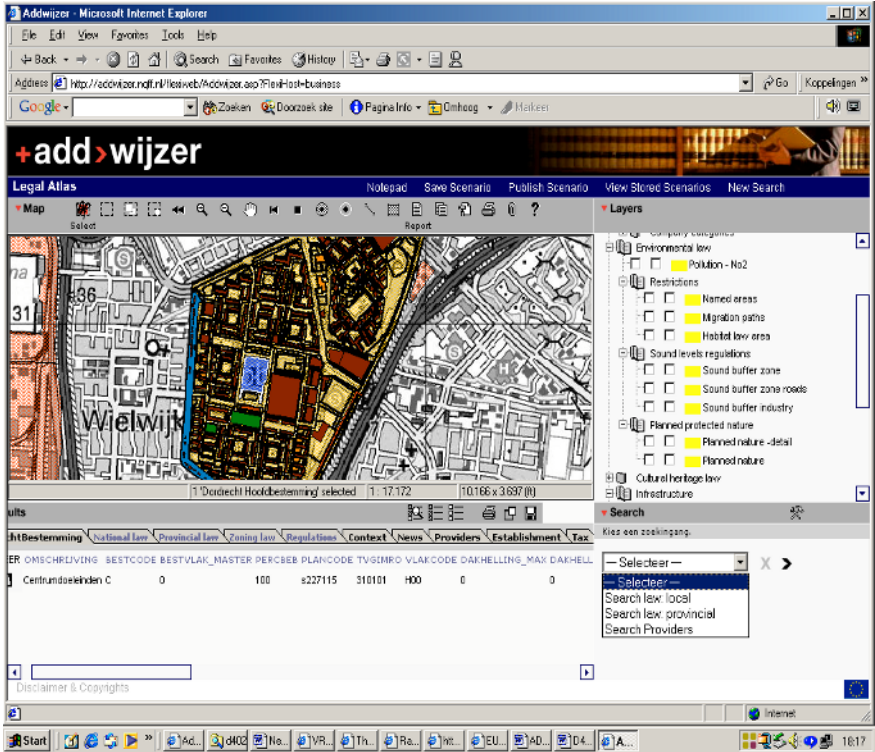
Addwijzer - Microsoft Internet Explorer

File Edit View Favorites Tools Help

Back Search Favorites History

Address http://addwijzer.ngft.nl/flexiweb/Addwijzer.asp?FlexiHost=business Go Koppelingen

Google Zoeken Doorzoek site Pagina Info Omhoog Markeer

+add›wijzer

Legal Atlas Notepad Save Scenario Publish Scenario View Stored Scenarios New Search

Map Select Report

Layers

Company categories
Environmental law
Pollution - No2
Restrictions
Named areas
Migration paths
Habitat law area
Sound levels regulations
Sound buffer zone
Sound buffer zone roads
Sound buffer industry
Planned protected nature
Planned nature -detail
Planned nature
Cultural heritage law
Infrastructure

36
31
Wielwijk

1 'Dordrecht Hoofdbestemming' selected 1 : 17.172 10.166 x 3.697 (ft)

ults

chtBestemming National law Provincial law Zoning law Regulations Context News Providers Establishment Tax

ER OMSCHRIJVING BESTCODE BESTVLAK_MASTER PERCBEB PLANCODE TVGIMRO VLAKCODE DAKHELLING_MAX DAKHELL

Centrumdoeleinden C 0 100 s227115 310101 H00 0 0

Search
Kies een zoekingang.

— Selecteer —
— Selecteer —
Search law: local
Search law: provincial
Search Providers

Disclaimer & Copyrights

Internet

Start Ad... d402 No... VR... Th... Ra... htt... EU... AD... D4... A... 16:17